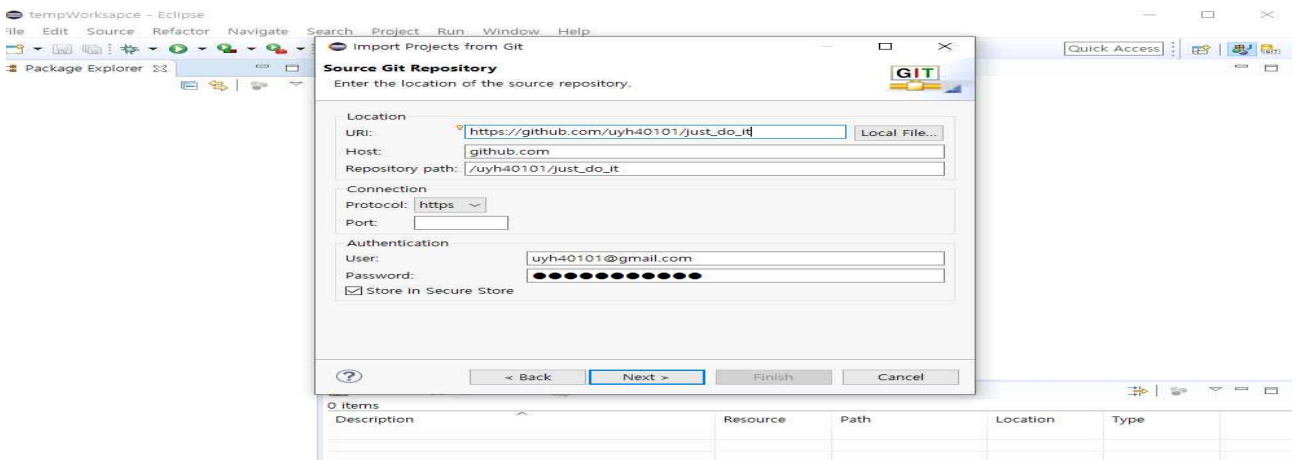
tempWorksapce - Eclipse

File Edit Source Refactor Navigate Search Project Run Window Help

Quick Access

Package Explorer

Import Projects from Git

Source Git Repository

Enter the location of the source repository.

GIT

Location

URI: https://github.com/uyh40101/just_do_it

Local File...

Host: github.com

Repository path: /uyh40101/just_do_it

Connection

Protocol: https

Port:

Authentication

User: uyh40101@gmail.com

Password: ●●●●●●●●●●●●

☑ Store in Secure Store

< Back

Next >

Finish

Cancel

0 items

| Description | Resource | Path | Location | Type |
|---|---|---|---|---|